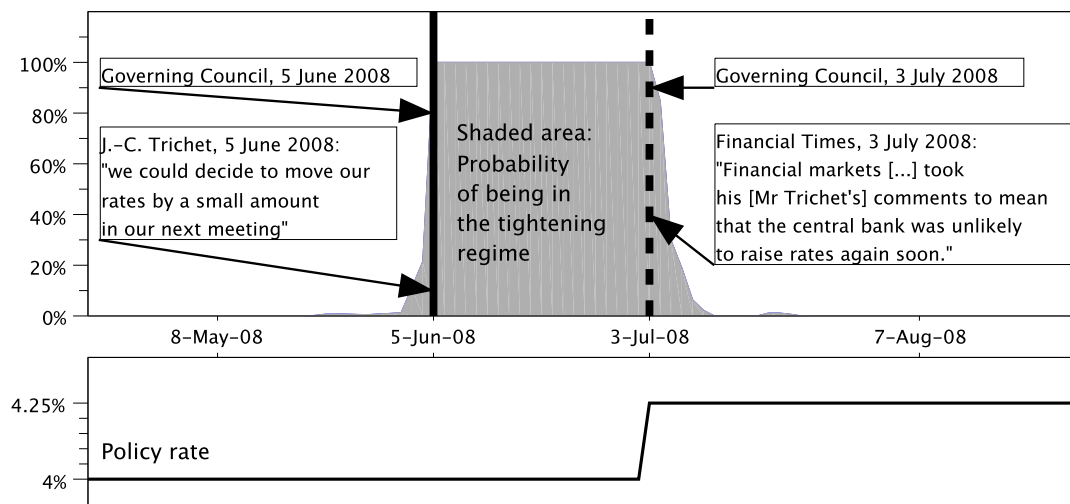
100%
80%
60%
40%
20%
0%

Governing Council, 5 June 2008

J.-C. Trichet, 5 June 2008:
"we could decide to move our rates by a small amount in our next meeting"

Shaded area: Probability of being in the tightening regime

Governing Council, 3 July 2008

Financial Times, 3 July 2008:
"Financial markets [...] took his [Mr Trichet's] comments to mean that the central bank was unlikely to raise rates again soon."

8-May-08
5-Jun-08
3-Jul-08
7-Aug-08

4.25%
Policy rate
4%